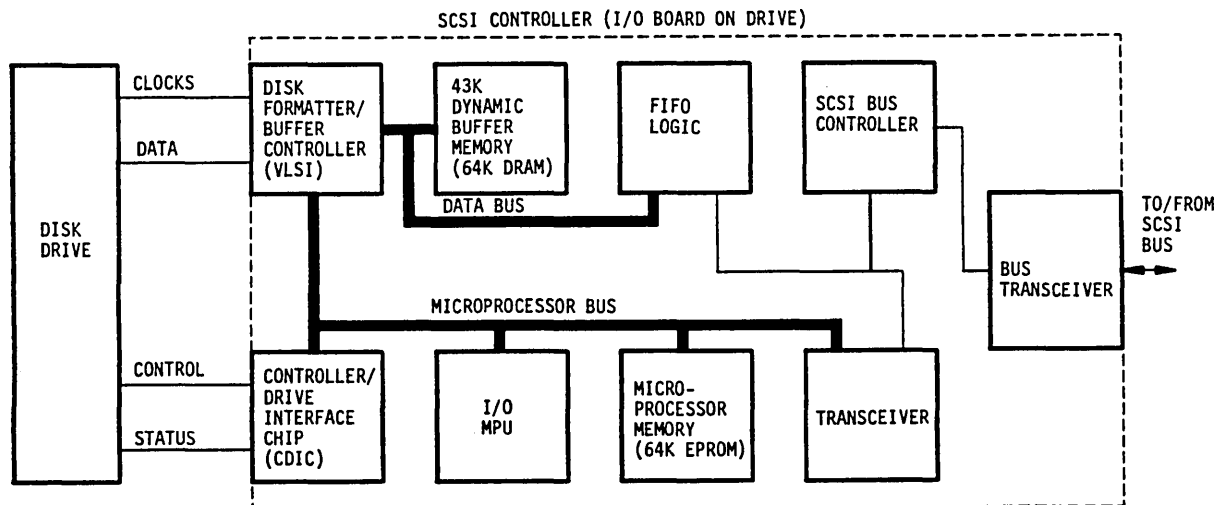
SCSI CONTROLLER (I/O BOARD ON DRIVE)

DISK DRIVE

CLOCKS

DATA

CONTROL

STATUS

DISK FORMATTER/ BUFFER CONTROLLER (VLSI)

43K DYNAMIC BUFFER MEMORY (64K DRAM)

FIFO LOGIC

SCSI BUS CONTROLLER

DATA BUS

BUS TRANSCEIVER

TO/FROM SCSI BUS

MICROPROCESSOR BUS

CONTROLLER/ DRIVE INTERFACE CHIP (CDIC)

I/O MPU

MICRO-PROCESSOR MEMORY (64K EPROM)

TRANSCEIVER